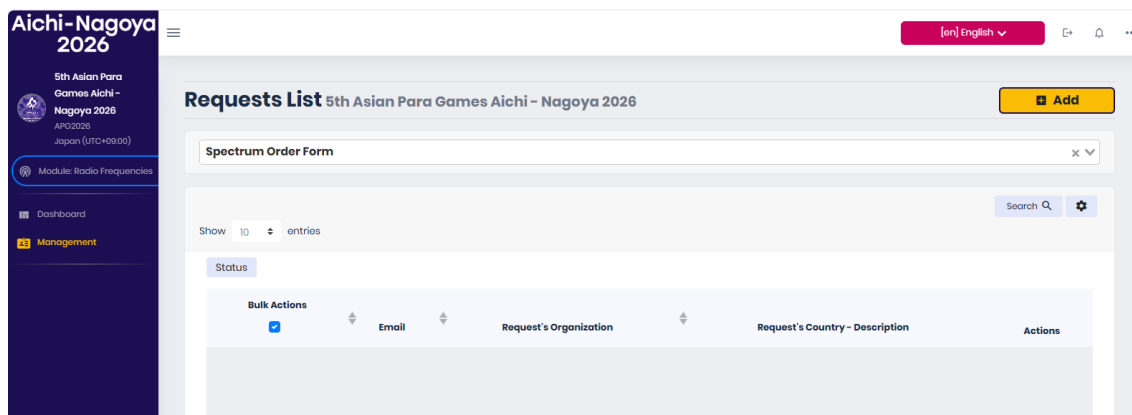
Aichi-Nagoya 2026

5th Asian Para Games Aichi - Nagoya 2026
APG2026
Japan (UTC+09:00)

Module: Radio Frequencies

Dashboard

Management

[en] English

Requests List 5th Asian Para Games Aichi - Nagoya 2026

Add

Spectrum Order Form

Search

Show 10 entries

Status

| Bulk Actions | Email | Request's Organization | Request's Country - Description | Actions |
|---|---|---|---|---|